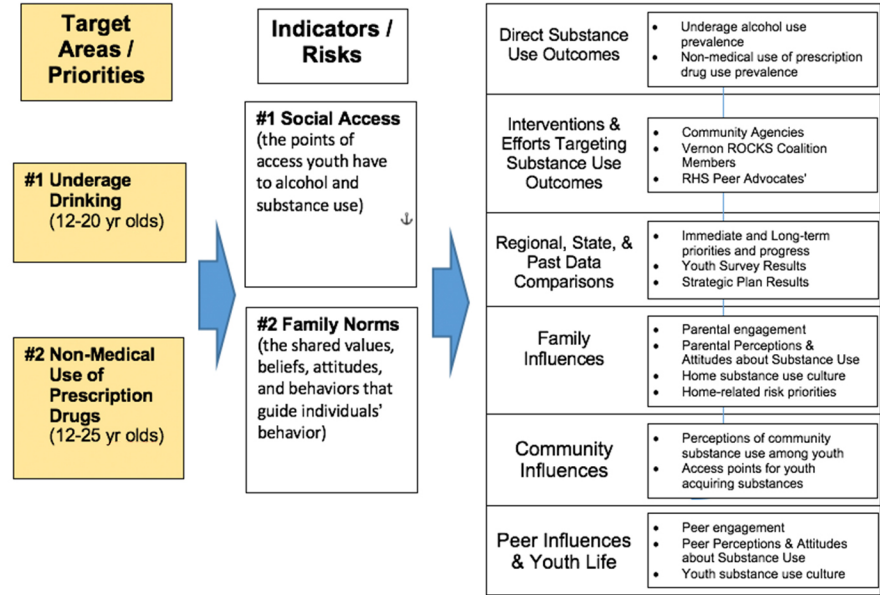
Target Areas / Priorities

#1 Underage Drinking (12-20 yr olds)

#2 Non-Medical Use of Prescription Drugs (12-25 yr olds)

Indicators / Risks

#1 Social Access (the points of access youth have to alcohol and substance use)

#2 Family Norms (the shared values, beliefs, attitudes, and behaviors that guide individuals' behavior)

Direct Substance Use Outcomes
- Underage alcohol use prevalence
- Non-medical use of prescription drug use prevalence

Interventions & Efforts Targeting Substance Use Outcomes
- Community Agencies
- Vernon ROCKS Coalition Members
- RHS Peer Advocates'

Regional, State, & Past Data Comparisons
- Immediate and Long-term priorities and progress
- Youth Survey Results
- Strategic Plan Results

Family Influences
- Parental engagement
- Parental Perceptions & Attitudes about Substance Use
- Home substance use culture
- Home-related risk priorities

Community Influences
- Perceptions of community substance use among youth
- Access points for youth acquiring substances

Peer Influences & Youth Life
- Peer engagement
- Peer Perceptions & Attitudes about Substance Use
- Youth substance use culture